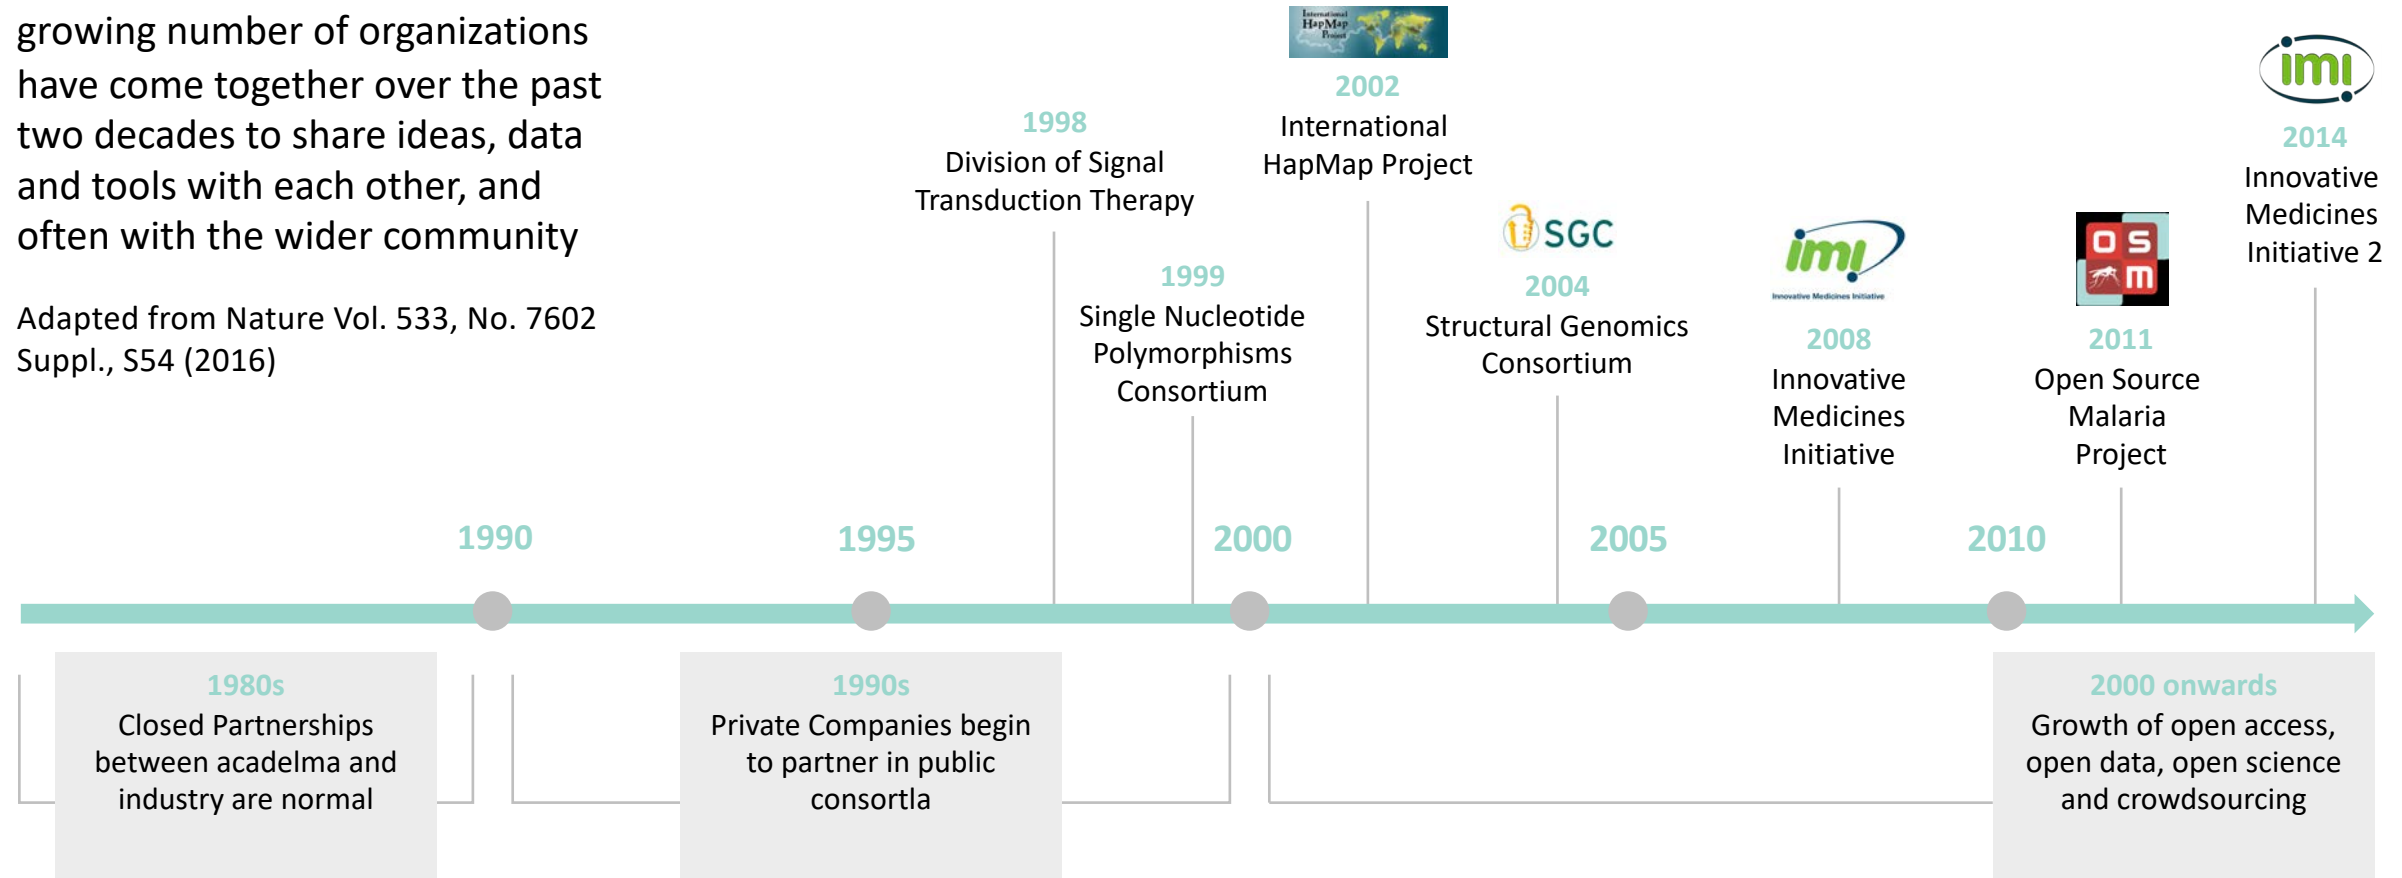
growing number of organizations have come together over the past two decades to share ideas, data and tools with each other, and often with the wider community

Adapted from Nature Vol. 533, No. 7602 Suppl., S54 (2016)

International HapMap Project

1998
Division of Signal Transduction Therapy

2002
International HapMap Project

1999
Single Nucleotide Polymorphisms Consortium

SGC
2004
Structural Genomics Consortium

imi
Innovative Medicines Initiative
2008
Innovative Medicines Initiative

OS m
2011
Open Source Malaria Project

imi
2014
Innovative Medicines Initiative 2

1990

1995

2000

2005

2010

1980s
Closed Partnerships between acadelma and industry are normal

1990s
Private Companies begin to partner in public consortla

2000 onwards
Growth of open access, open data, open science and crowdsourcing